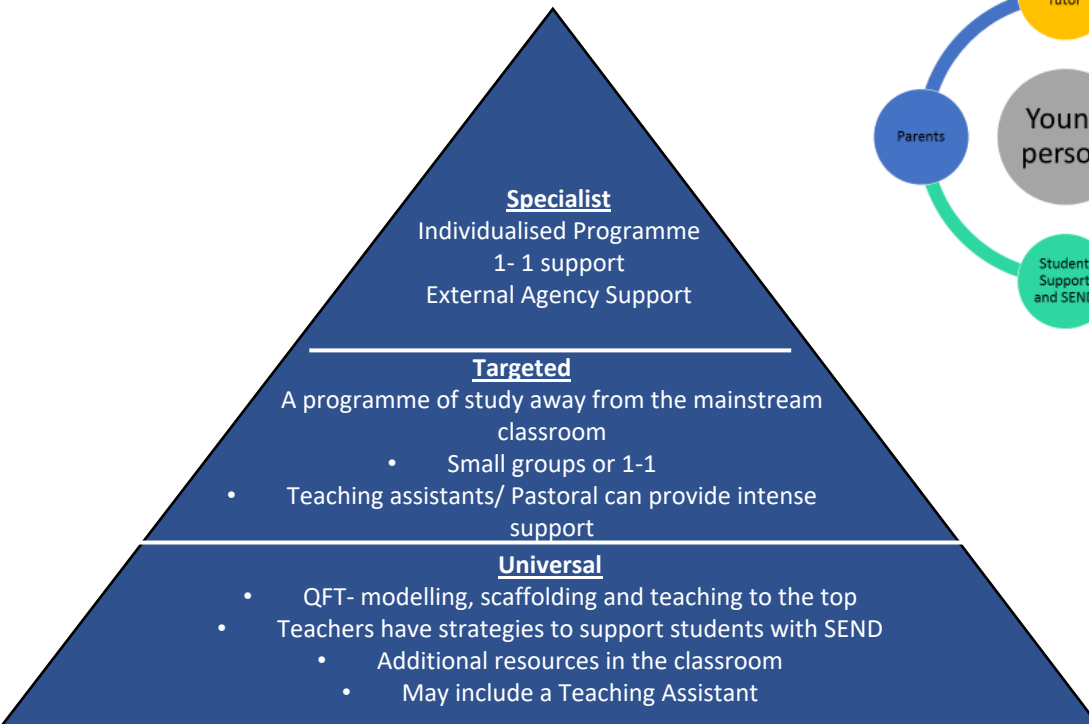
Tutor

Parents

Youn
perso

Student
Support
and SEND

**Specialist**
Individualised Programme
1- 1 support
External Agency Support

**Targeted**
A programme of study away from the mainstream classroom
• Small groups or 1-1
• Teaching assistants/ Pastoral can provide intense support

**Universal**
• QFT- modelling, scaffolding and teaching to the top
• Teachers have strategies to support students with SEND
• Additional resources in the classroom
• May include a Teaching Assistant